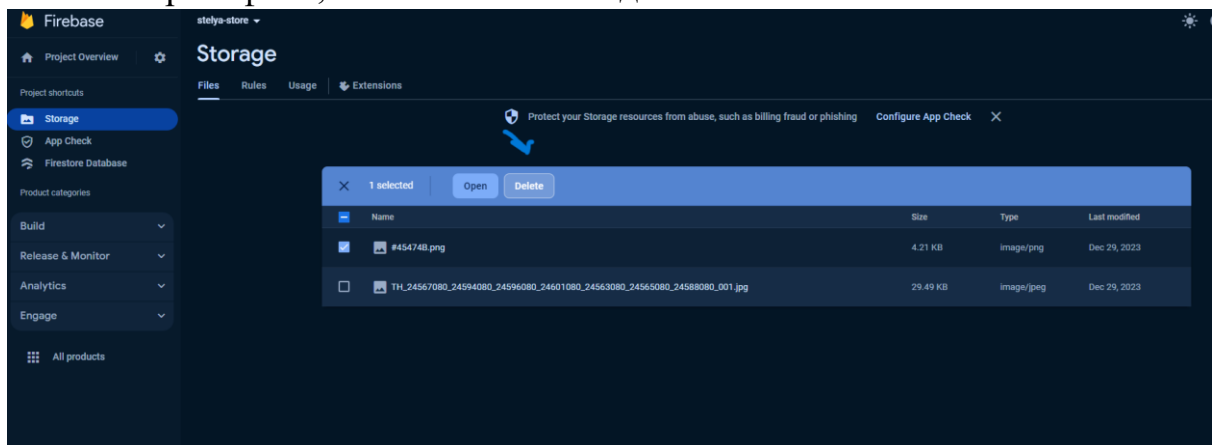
Firebase

stelya-store

Project Overview

Project shortcuts

Storage

App Check

Firestore Database

Product categories

Build

Release & Monitor

Analytics

Engage

All products

Storage

Files Rules Usage Extensions

Protect your Storage resources from abuse, such as billing fraud or phishing Configure App Check

1 selected Open Delete

| Name | Size | Type | Last modified |
|---|---|---|---|
| #45474B.png | 4.21 KB | image/png | Dec 29, 2023 |
| TH_24567080_24594080_24596080_24601080_24563080_24565080_24588080_001.jpg | 29.49 KB | image/jpeg | Dec 29, 2023 |